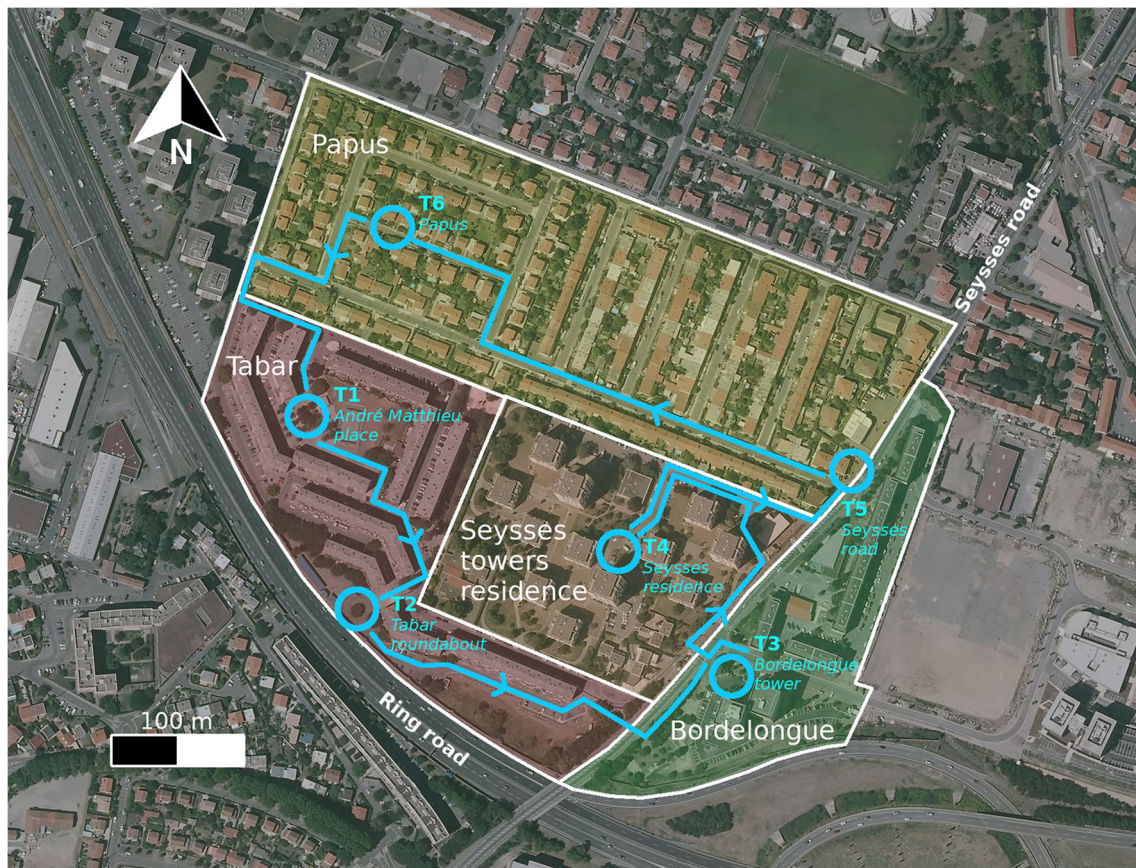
N

Papus

T6
Papus

Seysses road

Tabar

T1
André Matthieu place

Seysses towers residence

T4
Seysses residence

T5
Seysses road

T2
Tabar roundabout

T3
Bordelongue tower

100 m

Ring road

Bordelongue